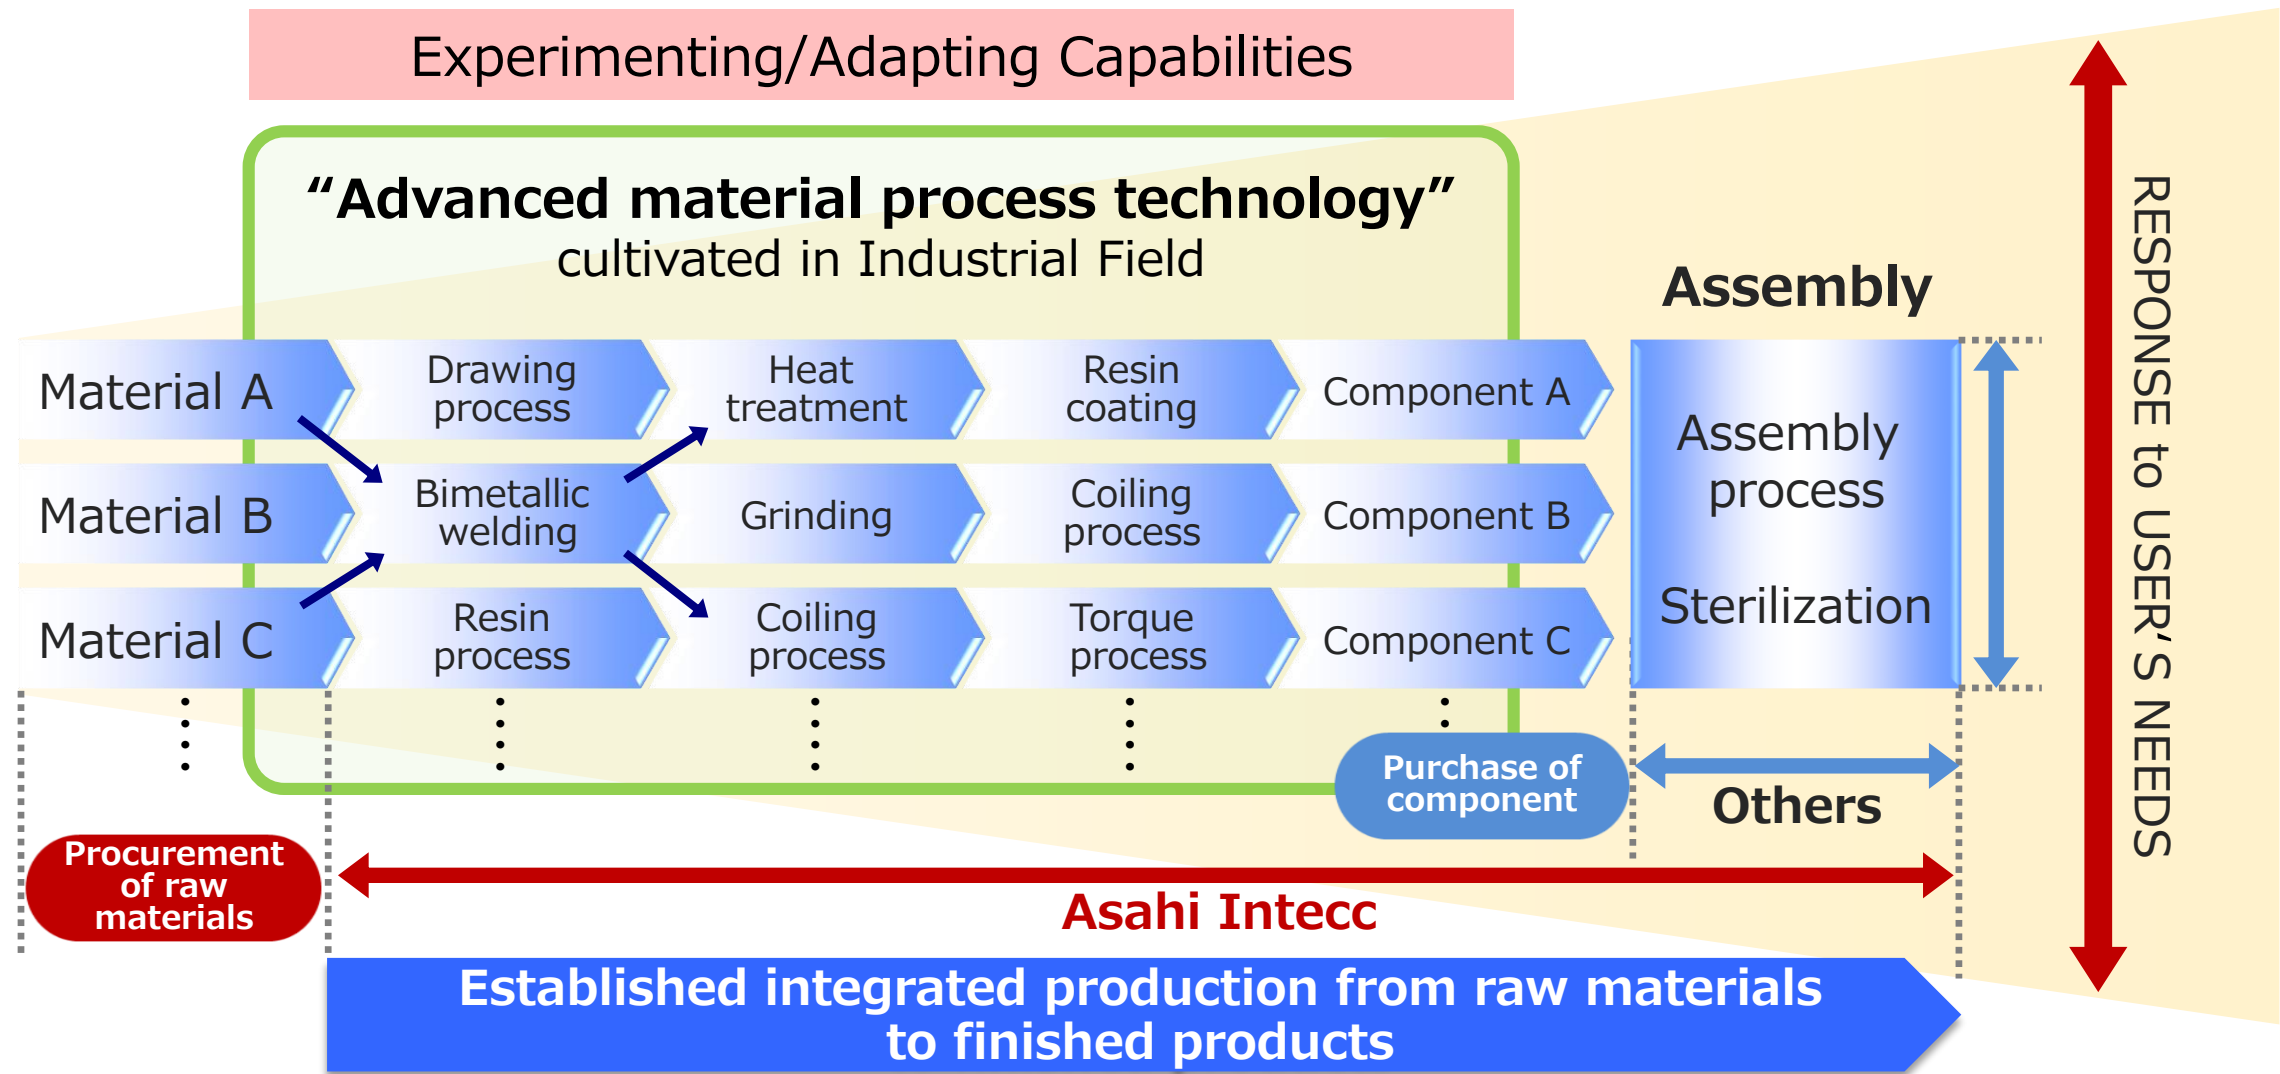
Experimenting/Adapting Capabilities

“Advanced material process technology”
cultivated in Industrial Field

Assembly

Material A

Drawing process

Heat treatment

Resin coating

Component A

Material B

Bimetallic welding

Grinding

Coiling process

Component B

Material C

Resin process

Coiling process

Torque process

Component C

Assembly process

Sterilization

Purchase of component

Others

Procurement of raw materials

Asahi Intecc

RESPONSE to USER’S NEEDS

Established integrated production from raw materials to finished products